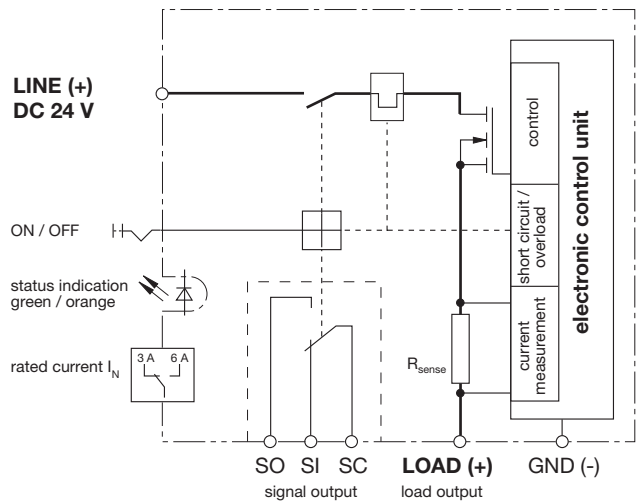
LINE (+)
DC 24 V

ON / OFF

status indication green / orange

rated current $I_N$

3 A 6 A

control

short circuit / overload

current measurement

electronic control unit

$R_{sense}$

SO SI SC
signal output

LOAD (+)
load output

GND (-)